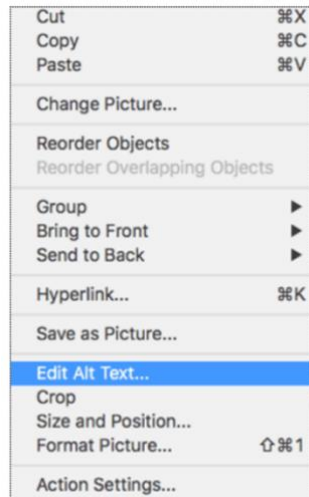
Cut ⌘X
Copy ⌘C
Paste ⌘V

Change Picture...

Reorder Objects
Reorder Overlapping Objects

Group ▶
Bring to Front ▶
Send to Back ▶

Hyperlink... ⌘K

Save as Picture...

Edit Alt Text...
Crop
Size and Position...
Format Picture... ⇧⌘1

Action Settings...